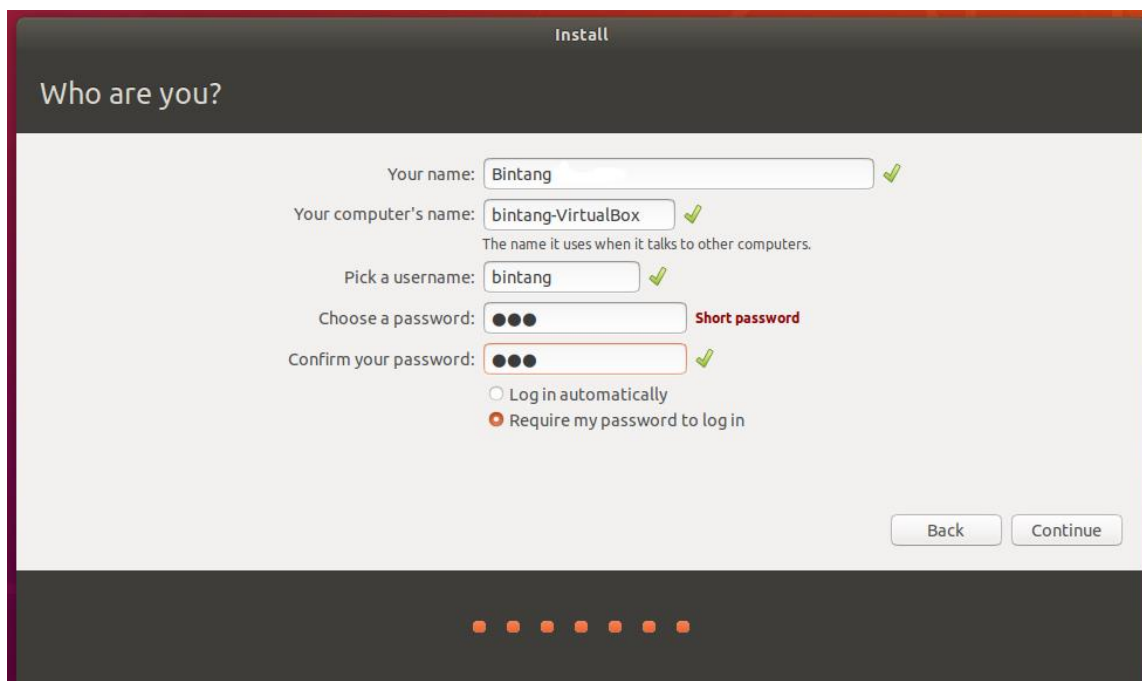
Install

Who are you?

Your name: Bintang

Your computer's name: bintang-VirtualBox

The name it uses when it talks to other computers.

Pick a username: bintang

Choose a password: ●●● Short password

Confirm your password: ●●●

Log in automatically

Require my password to log in

Back

Continue